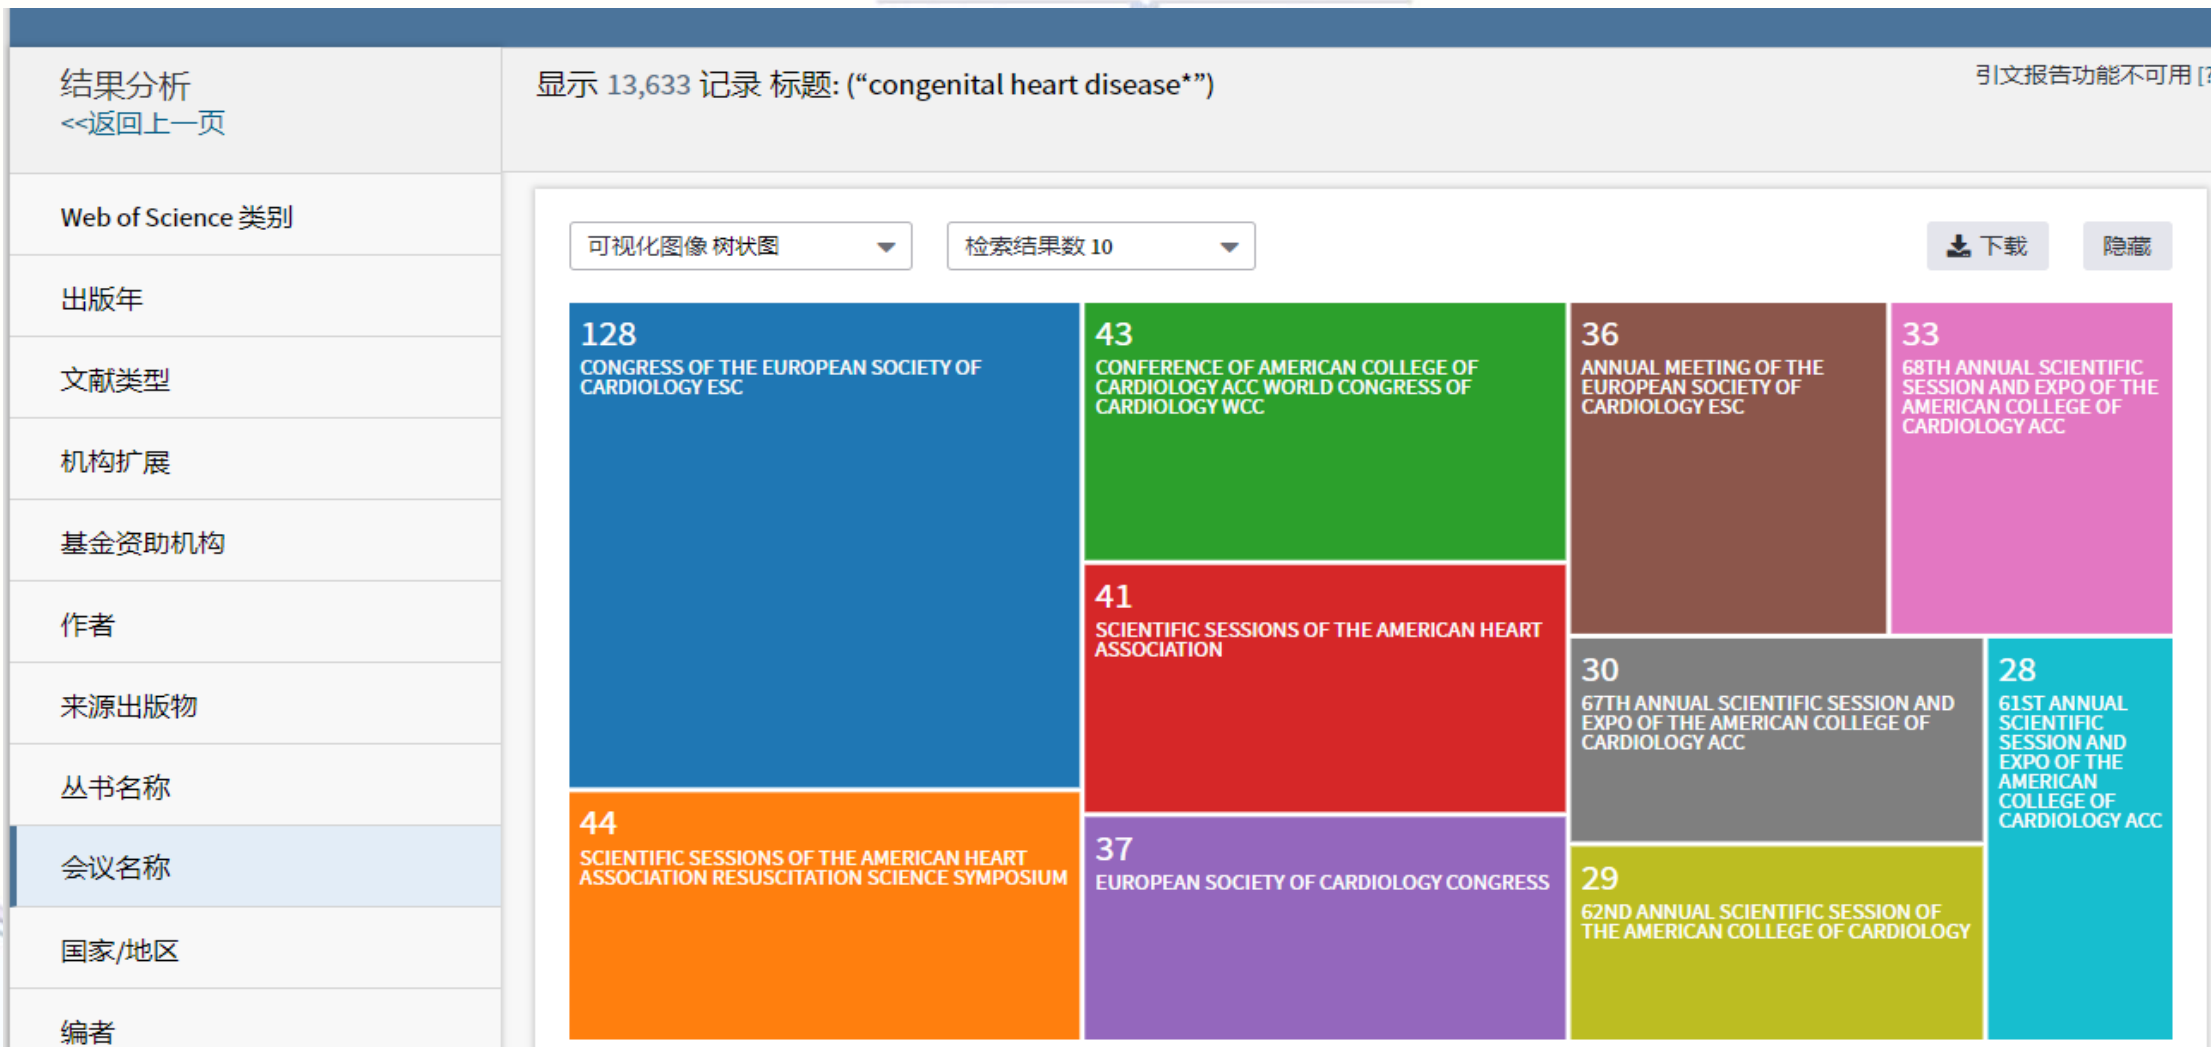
结果分析
<<返回上一页

显示 13,633 记录 标题: (“congenital heart disease*”)

引文报告功能不可用 [

Web of Science 类别

出版年

文献类型

机构扩展

基金资助机构

作者

来源出版物

丛书名称

会议名称

国家/地区

编者

可视化图像 树状图

检索结果数 10

下载

隐藏

128
CONGRESS OF THE EUROPEAN SOCIETY OF CARDIOLOGY ESC

43
CONFERENCE OF AMERICAN COLLEGE OF CARDIOLOGY ACC WORLD CONGRESS OF CARDIOLOGY WCC

36
ANNUAL MEETING OF THE EUROPEAN SOCIETY OF CARDIOLOGY ESC

33
68TH ANNUAL SCIENTIFIC SESSION AND EXPO OF THE AMERICAN COLLEGE OF CARDIOLOGY ACC

41
SCIENTIFIC SESSIONS OF THE AMERICAN HEART ASSOCIATION

30
67TH ANNUAL SCIENTIFIC SESSION AND EXPO OF THE AMERICAN COLLEGE OF CARDIOLOGY ACC

28
61ST ANNUAL SCIENTIFIC SESSION AND EXPO OF THE AMERICAN COLLEGE OF CARDIOLOGY ACC

44
SCIENTIFIC SESSIONS OF THE AMERICAN HEART ASSOCIATION RESUSCITATION SCIENCE SYMPOSIUM

37
EUROPEAN SOCIETY OF CARDIOLOGY CONGRESS

29
62ND ANNUAL SCIENTIFIC SESSION OF THE AMERICAN COLLEGE OF CARDIOLOGY